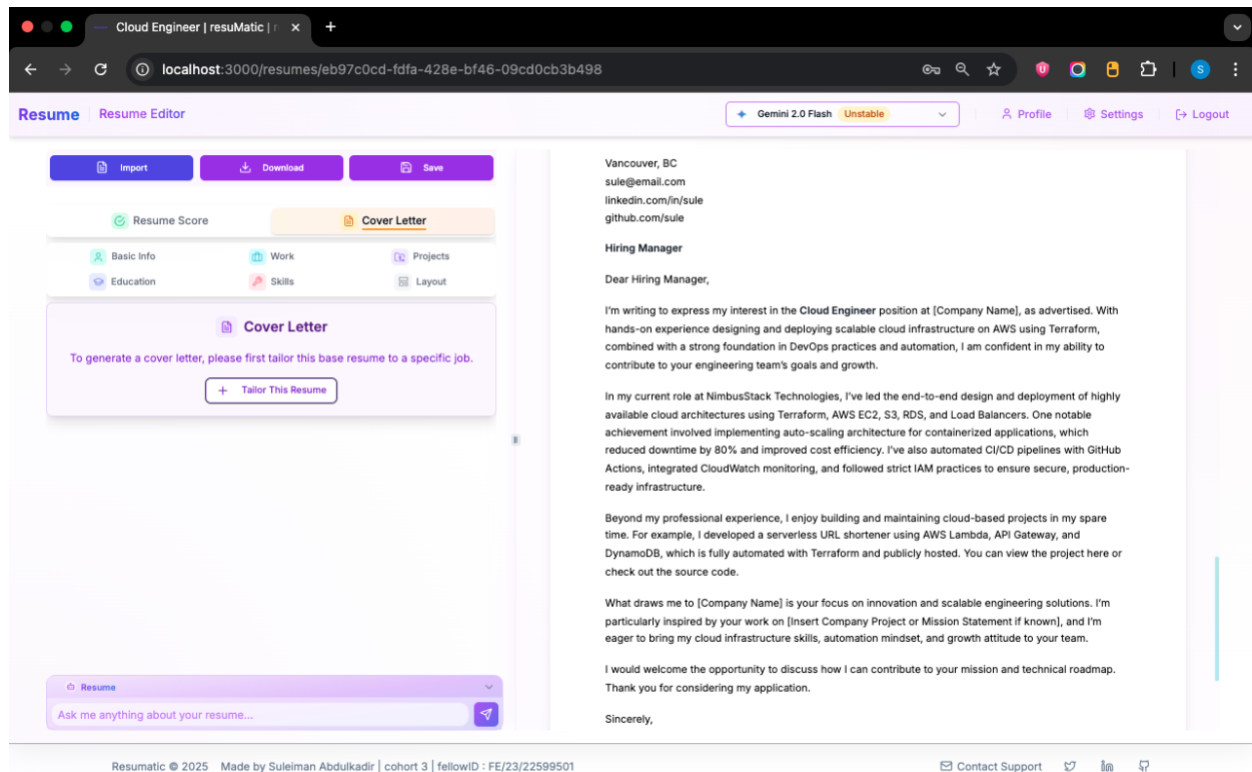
Cloud Engineer | resuMatic | r ×

localhost:3000/resumes/eb97c0cd-fdfa-428e-bf46-09cd0cb3b498

Resume Resume Editor

Gemini 2.0 Flash Unstable

Profile Settings Logout

Import Download Save

Resume Score Cover Letter

Basic Info Work Projects
Education Skills Layout

Cover Letter

To generate a cover letter, please first tailor this base resume to a specific job.

+ Tailor This Resume

Resume

Ask me anything about your resume...

Vancouver, BC
sule@email.com
linkedin.com/in/sule
github.com/sule

Hiring Manager

Dear Hiring Manager,

I'm writing to express my interest in the Cloud Engineer position at [Company Name], as advertised. With hands-on experience designing and deploying scalable cloud infrastructure on AWS using Terraform, combined with a strong foundation in DevOps practices and automation, I am confident in my ability to contribute to your engineering team's goals and growth.

In my current role at NimbusStack Technologies, I've led the end-to-end design and deployment of highly available cloud architectures using Terraform, AWS EC2, S3, RDS, and Load Balancers. One notable achievement involved implementing auto-scaling architecture for containerized applications, which reduced downtime by 80% and improved cost efficiency. I've also automated CI/CD pipelines with GitHub Actions, integrated CloudWatch monitoring, and followed strict IAM practices to ensure secure, production-ready infrastructure.

Beyond my professional experience, I enjoy building and maintaining cloud-based projects in my spare time. For example, I developed a serverless URL shortener using AWS Lambda, API Gateway, and DynamoDB, which is fully automated with Terraform and publicly hosted. You can view the project here or check out the source code.

What draws me to [Company Name] is your focus on innovation and scalable engineering solutions. I'm particularly inspired by your work on [Insert Company Project or Mission Statement if known], and I'm eager to bring my cloud infrastructure skills, automation mindset, and growth attitude to your team.

I would welcome the opportunity to discuss how I can contribute to your mission and technical roadmap. Thank you for considering my application.

Sincerely,

Resumatic © 2025 Made by Suleiman Abdulkadir | cohort 3 | fellowID : FE/23/22599501

Contact Support